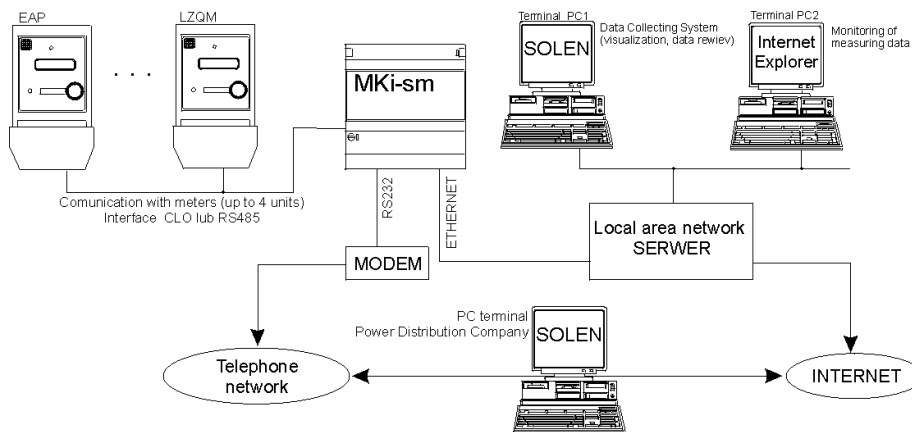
EAP

LZQM

. . .

MKi-sm

Terminal PC1

SOLEN

Data Collecting System (visualization, data rewiev)

Terminal PC2

Internet Explorer

Monitoring of measuring data

Comunication with meters (up to 4 units)
Interface CLO lub RS485

RS232

ETHERNET

Local area network
SERWER

MODEM

PC terminal
Power Distribution Company

SOLEN

Telephone network

INTERNET